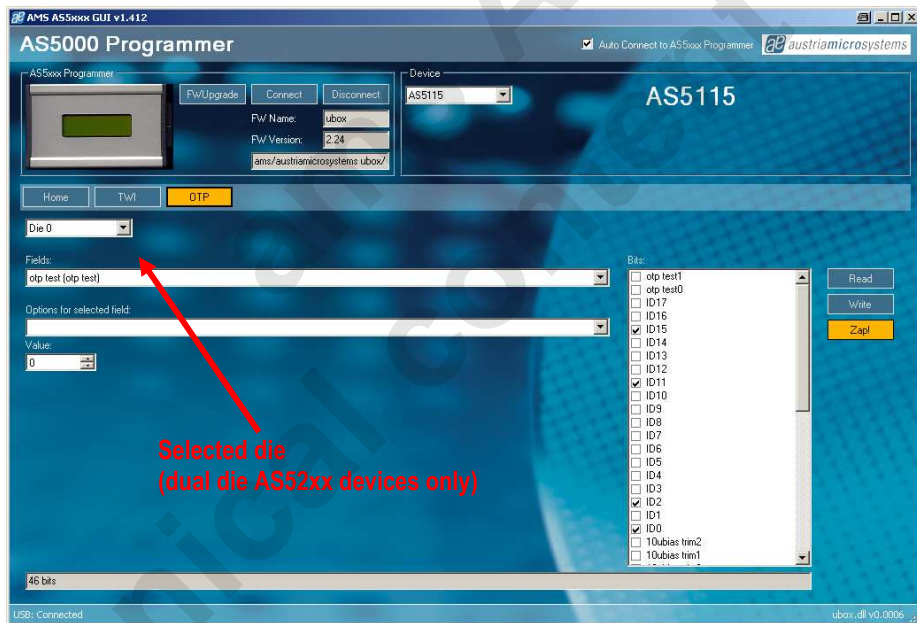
AMS AS5xxx GUI v1.412

AS5000 Programmer

Auto Connect to AS5xxx Programmer

austriamicrosystems

AS5xxx Programmer

FWUpgrade

Connect

Disconnect

FW Name: ubox

FW Version: 2.24

ams/austriamicrosystems ubox/

Device

AS5115

AS5115

Home

TWI

OTP

Die 0

Fields:

otp test (otp test)

Options for selected field:

Value:

0

Bits:

otp test1
otp test0
ID17
ID16
ID15
ID14
ID13
ID12
ID11
ID10
ID9
ID8
ID7
ID6
ID5
ID4
ID3
ID2
ID1
ID0
10ubias trim2
10ubias trim1

Read

Write

Zap!

Selected die
(dual die AS52xx devices only)

46 bits

USB: Connected

ubox.dll v0.0006